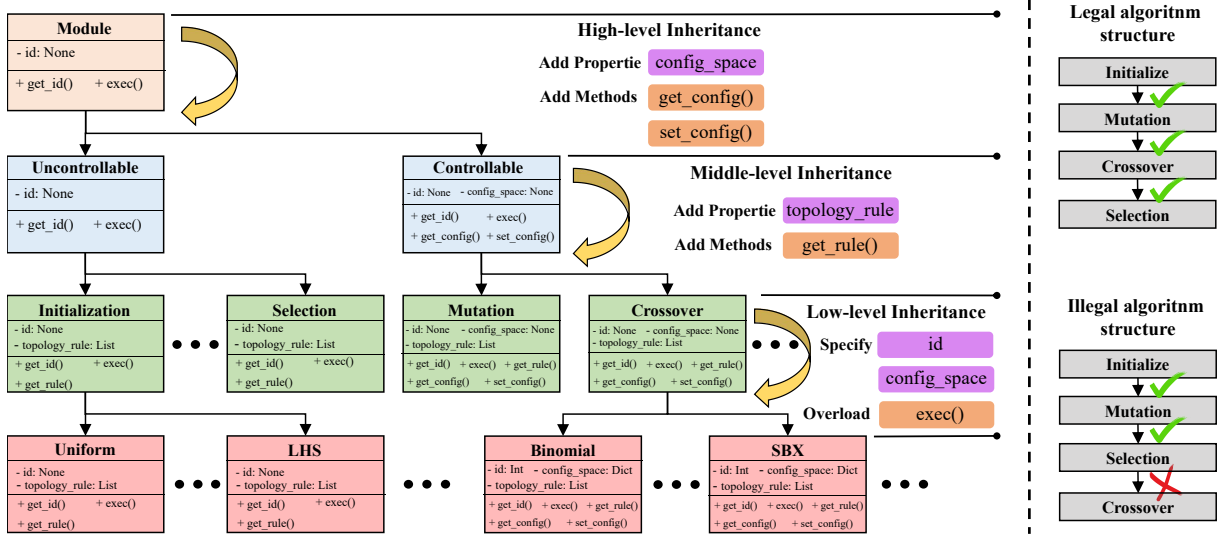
Module
- id: None
+ get_id() + exec()

High-level Inheritance
Add Propertie config_space
Add Methods get_config()
set_config()

Uncontrollable
- id: None
+ get_id() + exec()

Controllable
- id: None - config_space: None
+ get_id() + exec()
+ get_config() + set_config()

Middle-level Inheritance
Add Propertie topology_rule
Add Methods get_rule()

Initialization
- id: None
- topology_rule: List
+ get_id() + exec()
+ get_rule()

Selection
- id: None
- topology_rule: List
+ get_id() + exec()
+ get_rule()

Mutation
- id: None - config_space: None
- topology_rule: List
+ get_id() + exec() + get_rule()
+ get_config() + set_config()

Crossover
- id: None - config_space: None
- topology_rule: List
+ get_id() + exec() + get_rule()
+ get_config() + set_config()

Low-level Inheritance
Specify id
config_space
Overload exec()

Uniform
- id: None
- topology_rule: List
+ get_id() + exec()
+ get_rule()

LHS
- id: None
- topology_rule: List
+ get_id() + exec()
+ get_rule()

Binomial
- id: Int - config_space: Dict
- topology_rule: List
+ get_id() + exec() + get_rule()
+ get_config() + set_config()

SBX
- id: Int - config_space: Dict
- topology_rule: List
+ get_id() + exec() + get_rule()
+ get_config() + set_config()

Legal algoritnm structure
Initialize
Mutation
Crossover
Selection

Illegal algoritnm structure
Initialize
Mutation
Selection
Crossover